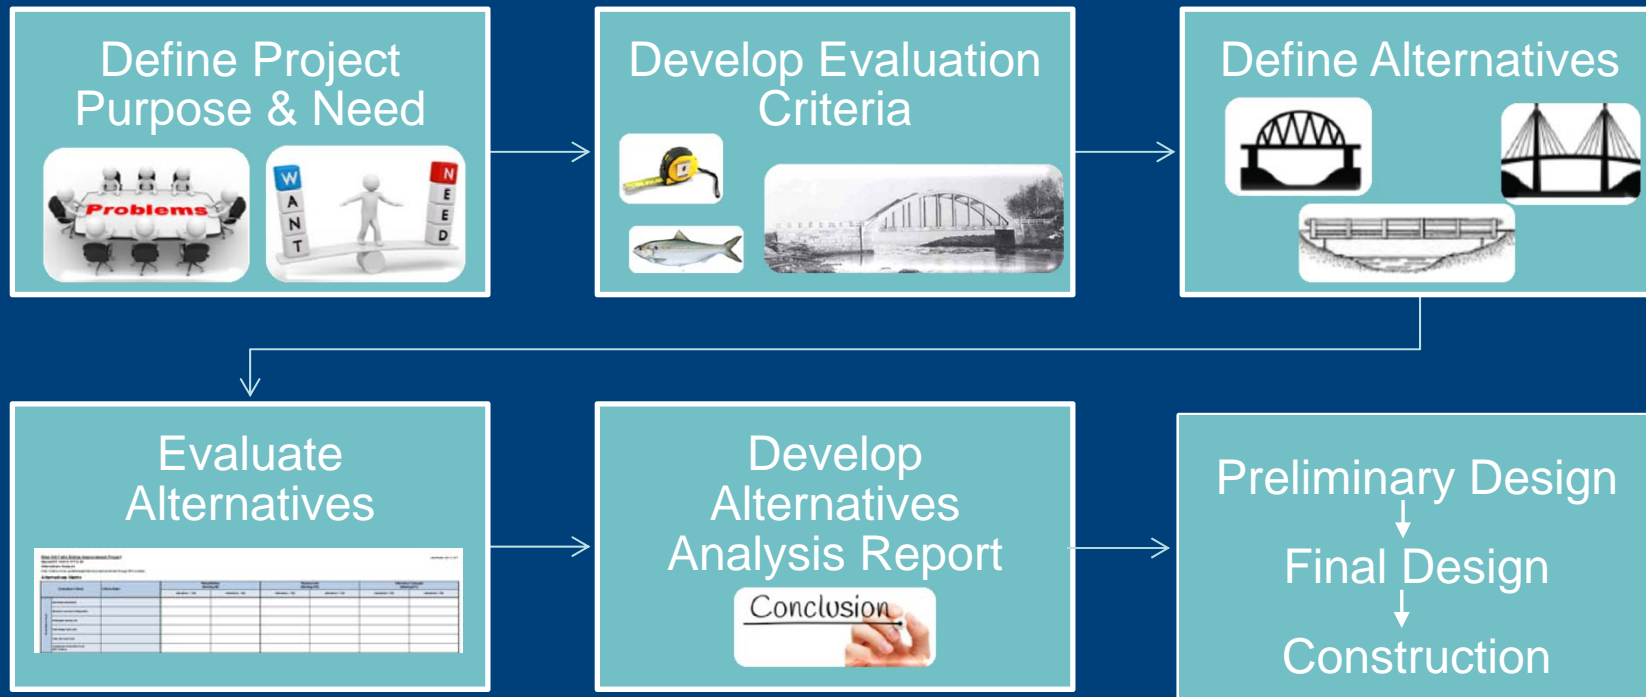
Define Project Purpose & Need

Problems

W A N T

N E E D

Develop Evaluation Criteria

Define Alternatives

Evaluate Alternatives

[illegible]

Develop Alternatives Analysis Report

Conclusion

Preliminary Design

Final Design

Construction